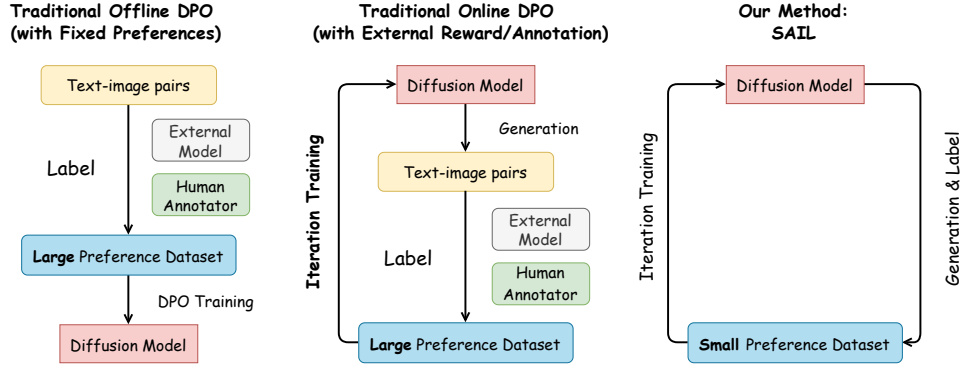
Traditional Offline DPO
(with Fixed Preferences)

Text-image pairs

External Model

Label

Human Annotator

Large Preference Dataset

DPO Training

Diffusion Model

Traditional Online DPO
(with External Reward/Annotation)

Diffusion Model

Generation

Iteration Training

Text-image pairs

External Model

Label

Human Annotator

Large Preference Dataset

Our Method:
SAIL

Diffusion Model

Iteration Training

Generation & Label

Small Preference Dataset